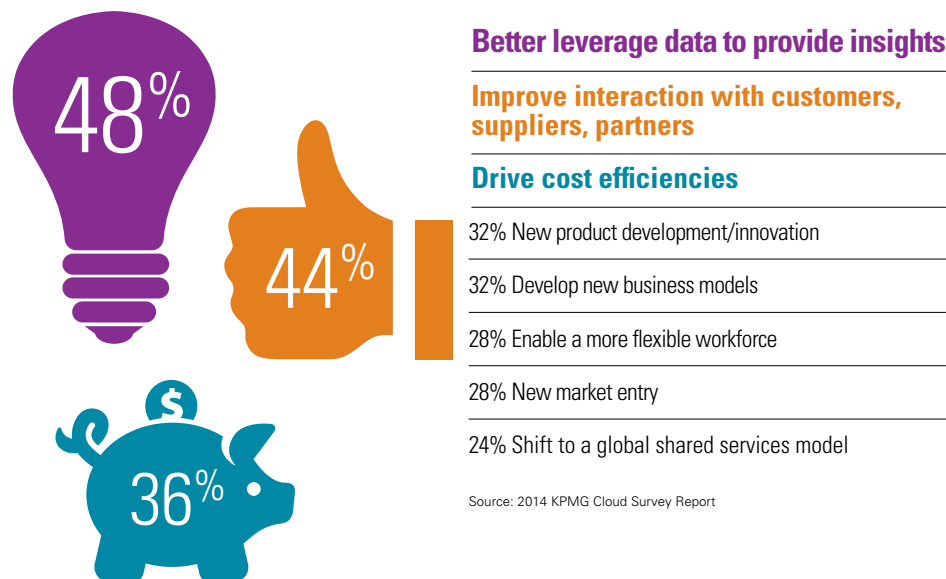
48%

44%

$

36%

Better leverage data to provide insights

Improve interaction with customers, suppliers, partners

Drive cost efficiencies

32% New product development/innovation

32% Develop new business models

28% Enable a more flexible workforce

28% New market entry

24% Shift to a global shared services model

Source: 2014 KPMG Cloud Survey Report